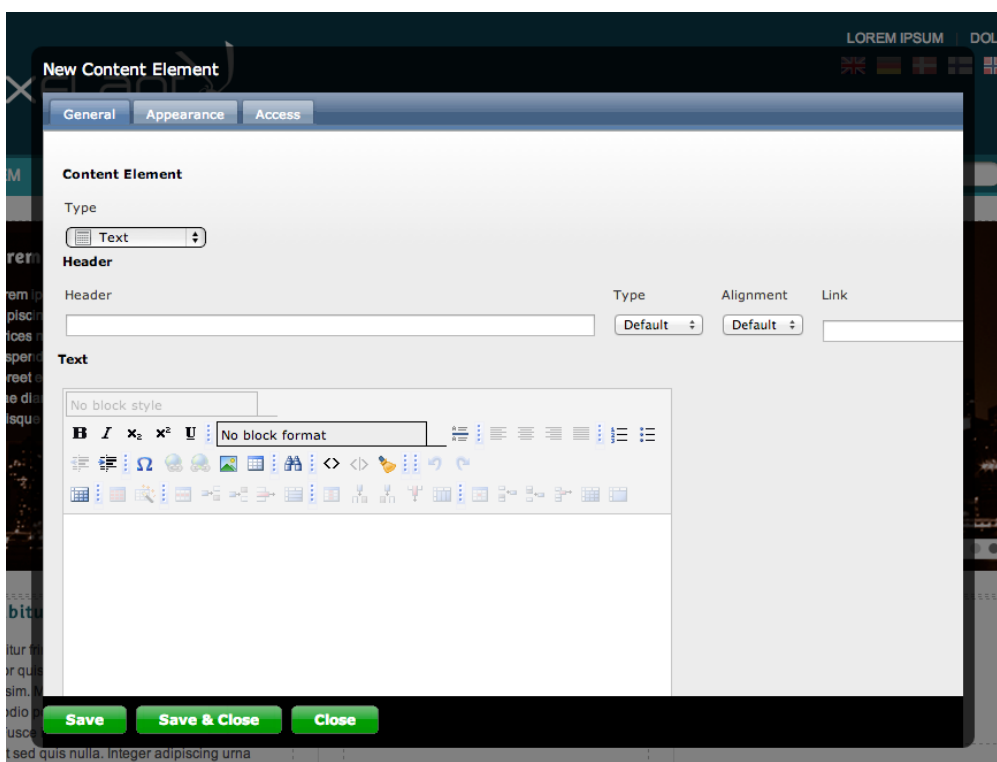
LOREM IPSUM | DOL

New Content Element

General Appearance Access

Content Element

Type

Text

Header

Header

Type

Default

Alignment

Default

Link

Text

No block style

B I $x_2$ $x^2$ U No block format

Save Save & Close Close

t sed quis nulla. Integer adipiscing urna